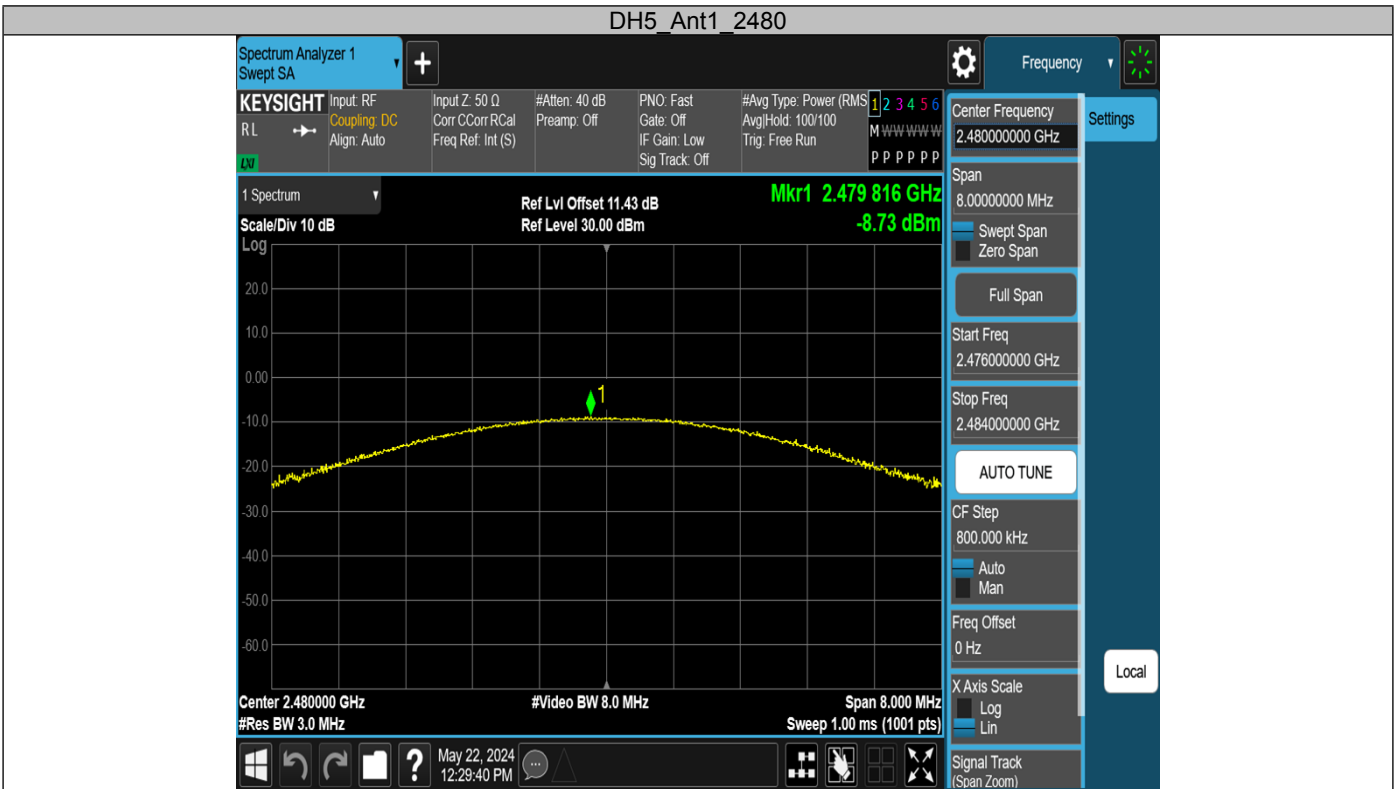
DH5_Ant1_2480

Spectrum Analyzer 1
Swept SA

Frequency

KEYSIGHT Input: RF
Coupling: DC
Align: Auto
RL

Input Z: 50 Ω
Corr CCorr RCal
Freq Ref: Int (S)

#Atten: 40 dB
Preamp: Off

PNO: Fast
Gate: Off
IF Gain: Low
Sig Track: Off

#Avg Type: Power (RMS)
Avg|Hold: 100/100
Trig: Free Run

1 2 3 4 5 6
M WWWWW
P P P P P P

1 Spectrum
Scale/Div 10 dB
Log

Ref Lvl Offset 11.43 dB
Ref Level 30.00 dBm

Mkr1 2.479 816 GHz
-8.73 dBm

20.0
10.0
0.00
-10.0
-20.0
-30.0
-40.0
-50.0
-60.0

1

Center 2.480000 GHz
#Res BW 3.0 MHz
#Video BW 8.0 MHz
Span 8.000 MHz
Sweep 1.00 ms (1001 pts)

May 22, 2024
12:29:40 PM

Center Frequency
2.480000000 GHz
Settings
Span
8.00000000 MHz
Swept Span
Zero Span
Full Span
Start Freq
2.476000000 GHz
Stop Freq
2.484000000 GHz
AUTO TUNE
CF Step
800.000 kHz
Auto
Man
Freq Offset
0 Hz
Local
X Axis Scale
Log
Lin
Signal Track
(Span Zoom)